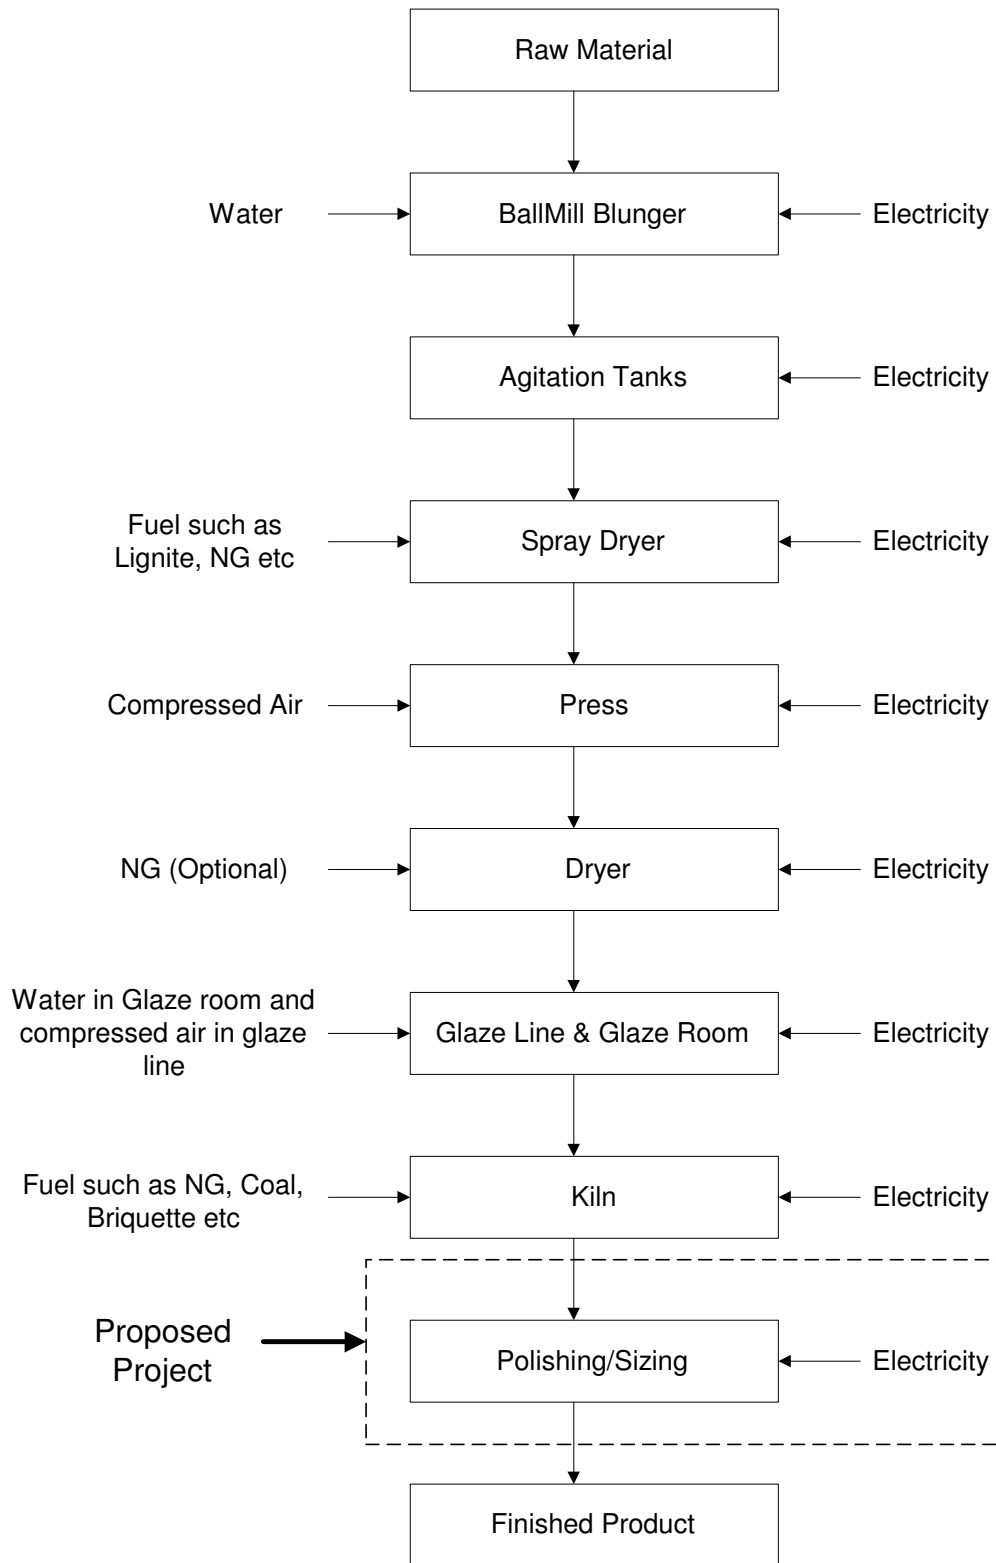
Raw Material

Water

BallMill Blunger

Electricity

Agitation Tanks

Electricity

Fuel such as Lignite, NG etc

Spray Dryer

Electricity

Compressed Air

Press

Electricity

NG (Optional)

Dryer

Electricity

Water in Glaze room and compressed air in glaze line

Glaze Line & Glaze Room

Electricity

Fuel such as NG, Coal, Briquette etc

Kiln

Electricity

Proposed Project

Polishing/Sizing

Electricity

Finished Product